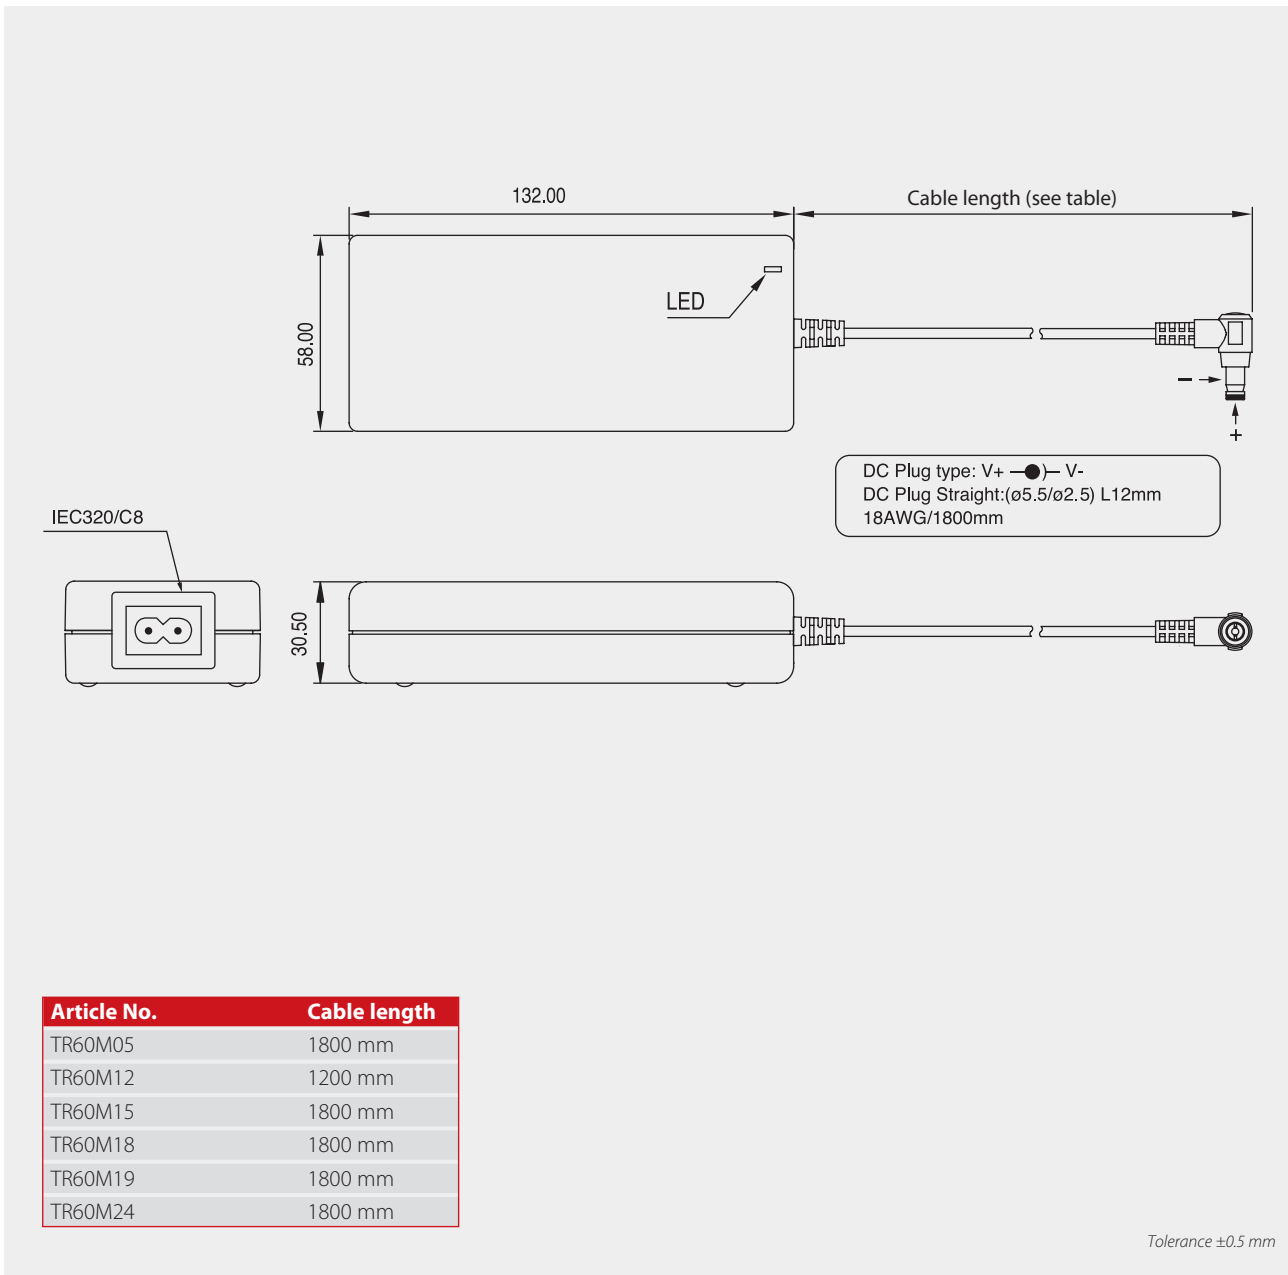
132.00

Cable length (see table)

58.00

LED

−

+

DC Plug type: V+ —●)— V-
DC Plug Straight:(ø5.5/ø2.5) L12mm
18AWG/1800mm

IEC320/C8

30.50

| Article No. | Cable length |
|---|---|
| TR60M05 | 1800 mm |
| TR60M12 | 1200 mm |
| TR60M15 | 1800 mm |
| TR60M18 | 1800 mm |
| TR60M19 | 1800 mm |
| TR60M24 | 1800 mm |

Tolerance ±0.5 mm